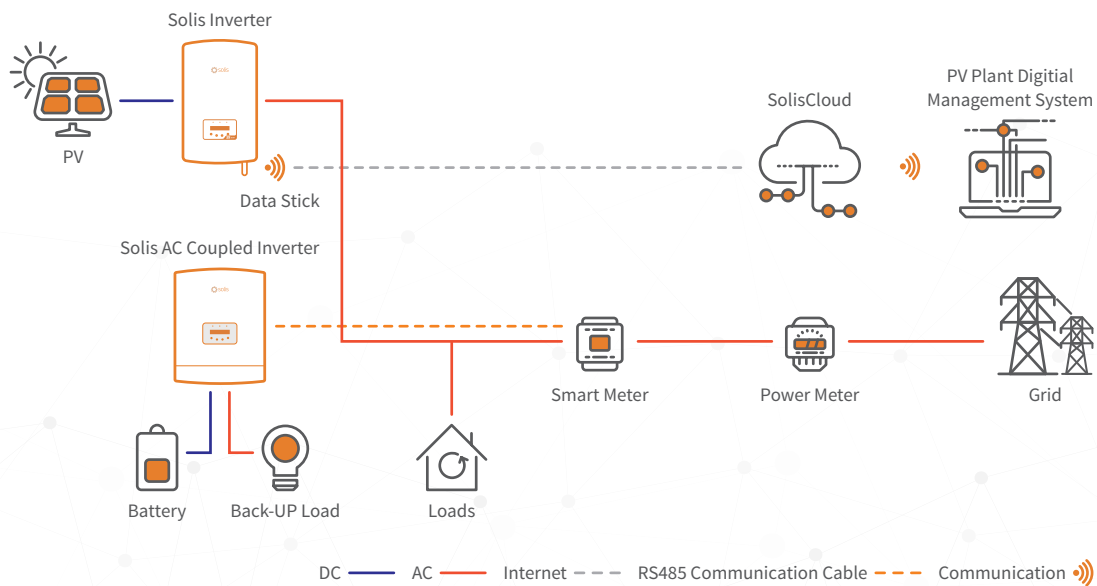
Solis Inverter

solis

PV

Data Stick

SolisCloud

PV Plant Digitial Management System

Solis AC Coupled Inverter

solis

Smart Meter

Power Meter

Grid

Battery

Back-UP Load

Loads

DC AC Internet RS485 Communication Cable Communication